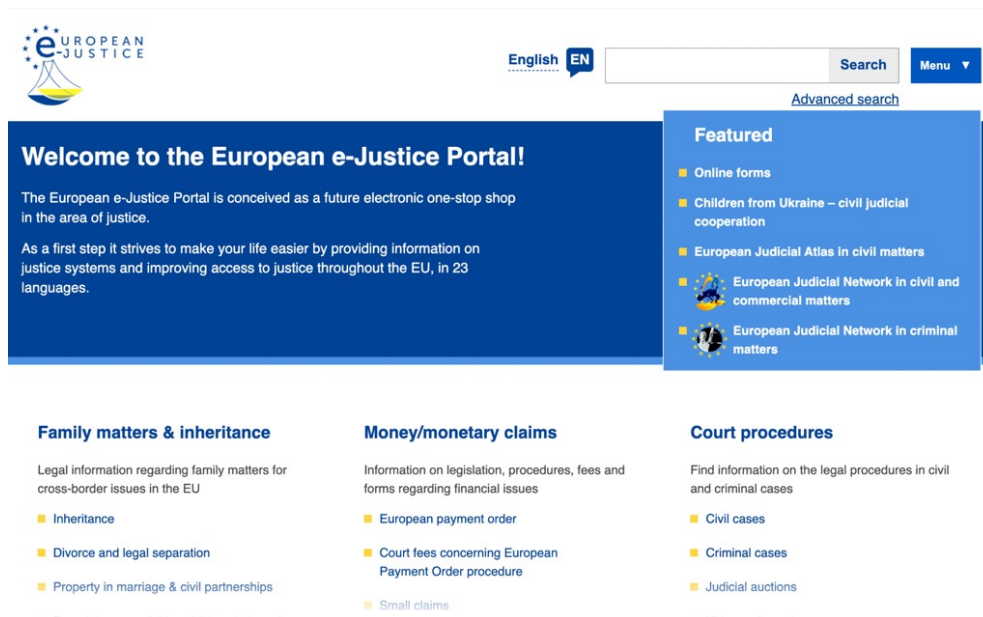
e-UROPEAN JUSTICE

English EN

Search

Menu ▼

Advanced search

Welcome to the European e-Justice Portal!

The European e-Justice Portal is conceived as a future electronic one-stop shop in the area of justice.

As a first step it strives to make your life easier by providing information on justice systems and improving access to justice throughout the EU, in 23 languages.

Featured

Online forms

Children from Ukraine – civil judicial cooperation

European Judicial Atlas in civil matters

European Judicial Network in civil and commercial matters

European Judicial Network in criminal matters

Family matters & inheritance

Legal information regarding family matters for cross-border issues in the EU

Inheritance

Divorce and legal separation

Property in marriage & civil partnerships

Money/monetary claims

Information on legislation, procedures, fees and forms regarding financial issues

European payment order

Court fees concerning European Payment Order procedure

Small claims

Court procedures

Find information on the legal procedures in civil and criminal cases

Civil cases

Criminal cases

Judicial auctions